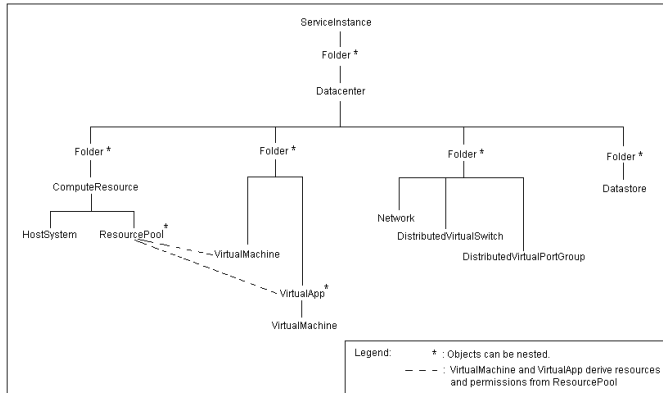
ServiceInstance

Folder *

Datacenter

Folder *

ComputeResource

HostSystem

ResourcePool *

VirtualMachine

Folder *

VirtualApp *

VirtualMachine

Folder *

Network

DistributedVirtualSwitch

DistributedVirtualPortGroup

Folder *

Datastore

Legend: * : Objects can be nested.

– – – : VirtualMachine and VirtualApp derive resources and permissions from ResourcePool